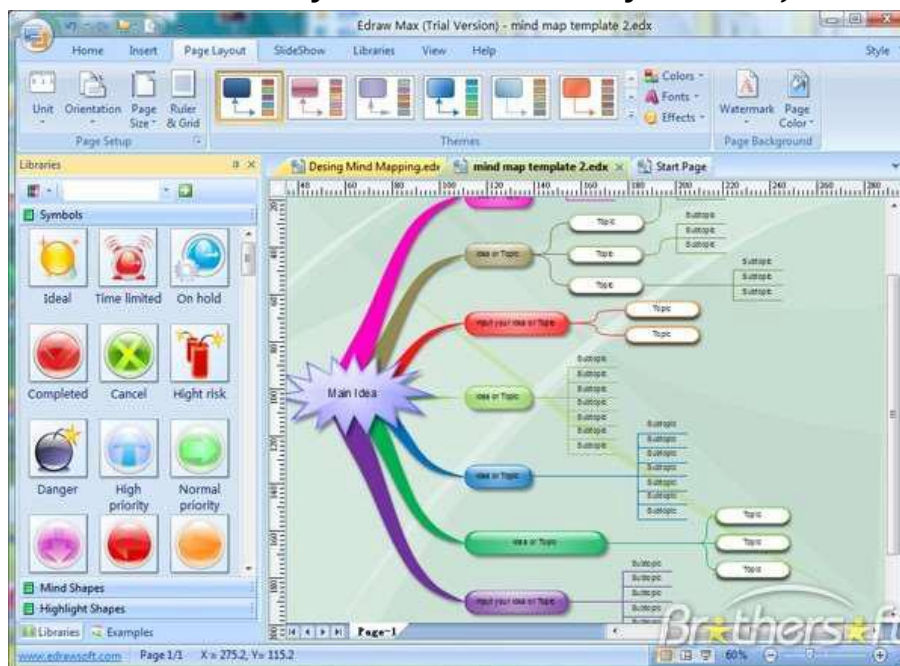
Edraw Max (Trial Version) - mind map template 2.edx

Home Insert Page Layout SlideShow Libraries View Help Style

Unit Orientation Page Size Ruler & Grid
Page Setup

Themes

Colors Fonts Effects

Watermark Page Color
Page Background

Libraries

Symbols

Ideal Time limited On hold

Completed Cancel Hight risk

Danger High priority Normal priority

Mind Shapes
Highlight Shapes
Libraries Examples

Desing Mind Mapping.edx mind map template 2.edx Start Page

Main Idea

Idea or Topic
Topic
Topic
Topic
Subtopic
Subtopic
Subtopic
Subtopic
Subtopic
Subtopic

Input your idea or Topic
Topic
Topic

Idea or Topic
Subtopic
Subtopic
Subtopic
Subtopic
Subtopic
Subtopic
Subtopic

Idea or Topic
Subtopic
Subtopic
Subtopic
Subtopic
Subtopic
Subtopic
Subtopic

Idea or Topic
Topic
Topic
Topic

Input your idea or Topic
Subtopic
Subtopic
Subtopic
Subtopic
Subtopic

Page-1

Brothersoft

www.edrawsoft.com Page 1/1 X = 275.2, Y= 115.2 60%